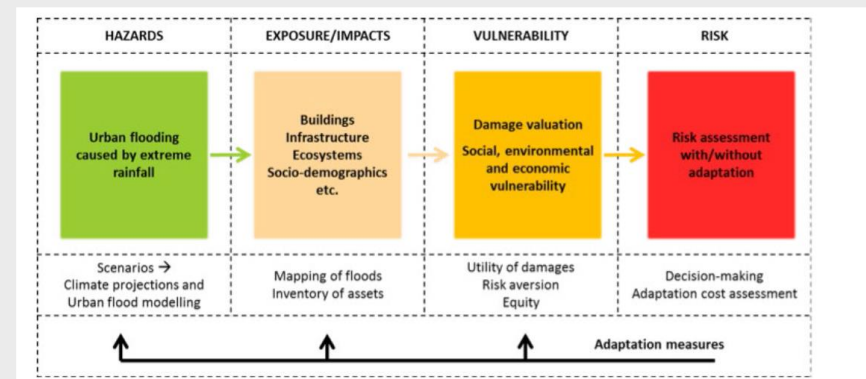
HAZARDS

Urban flooding caused by extreme rainfall

Scenarios → Climate projections and Urban flood modelling

EXPOSURE/IMPACTS

Buildings
Infrastructure
Ecosystems
Socio-demographics
etc.

Mapping of floods
Inventory of assets

VULNERABILITY

Damage valuation

Social, environmental and economic vulnerability

Utility of damages
Risk aversion
Equity

RISK

Risk assessment with/without adaptation

Decision-making
Adaptation cost assessment

Adaptation measures